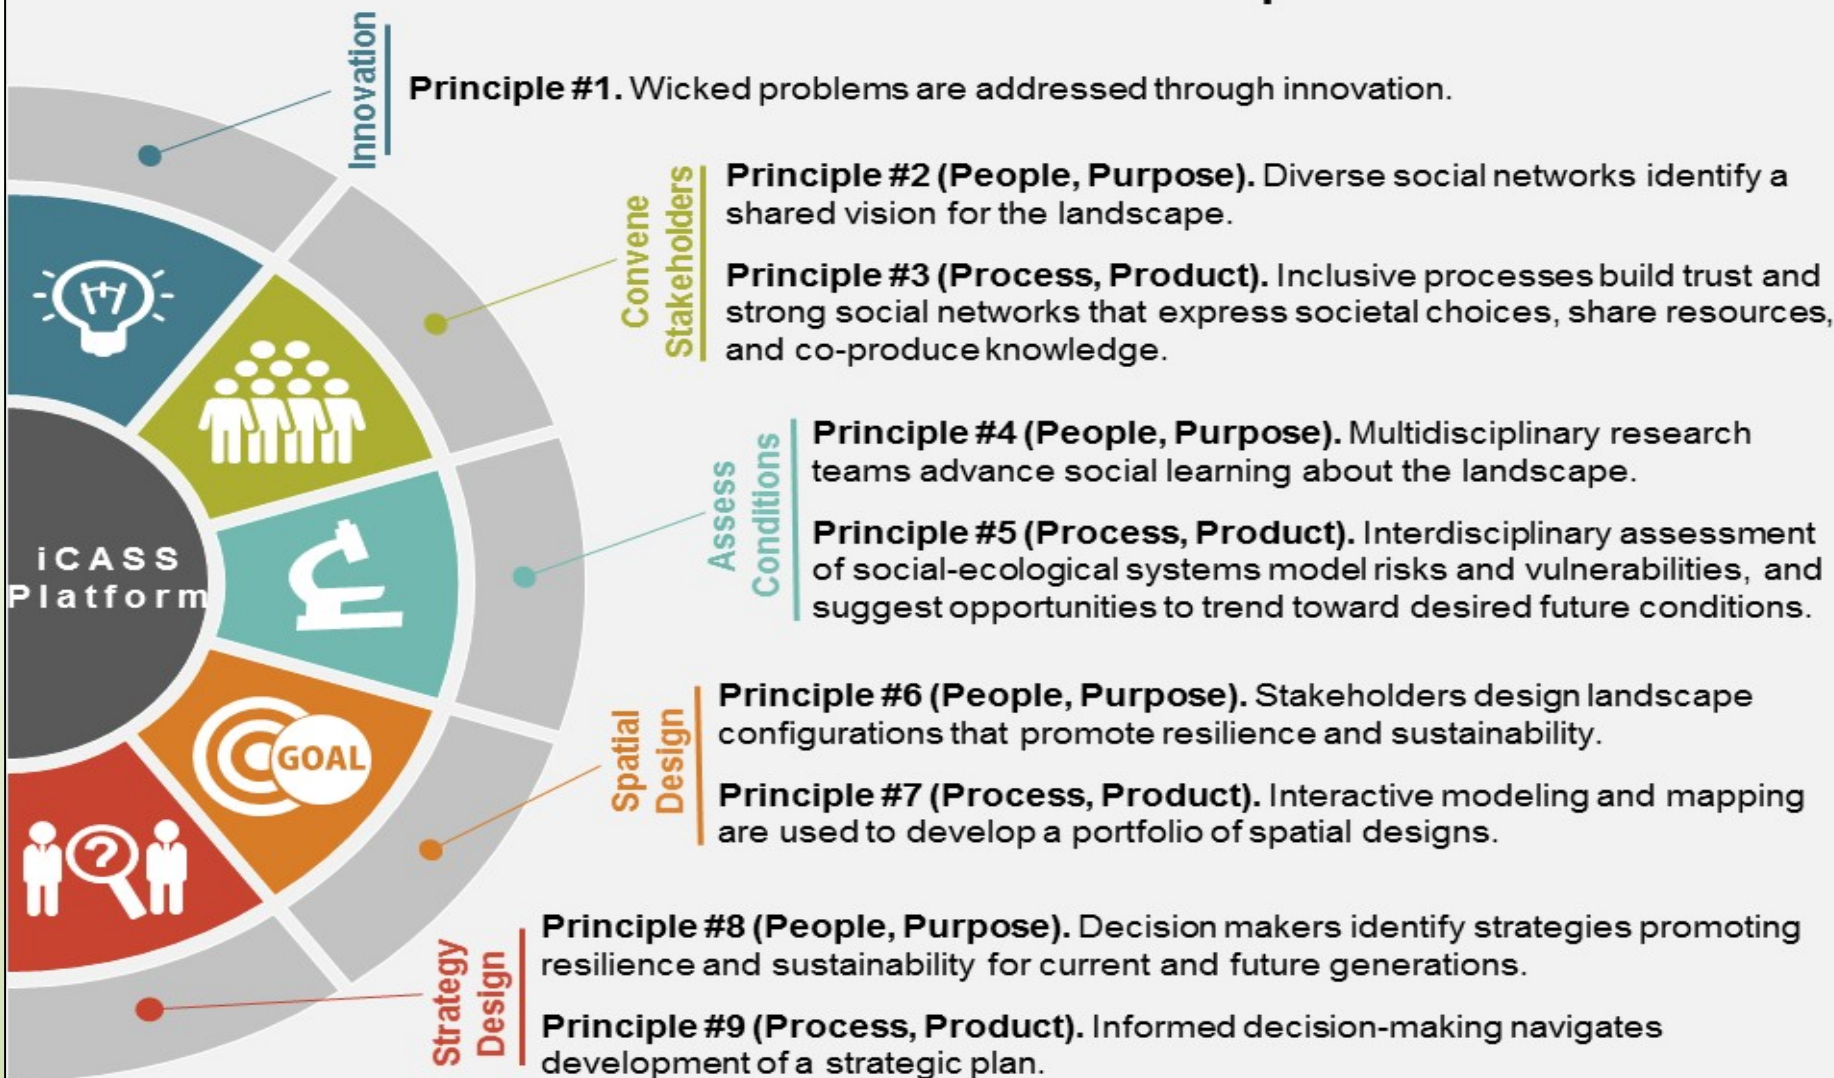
Innovation

Principle #1. Wicked problems are addressed through innovation.

Convene Stakeholders

Principle #2 (People, Purpose). Diverse social networks identify a shared vision for the landscape.

Principle #3 (Process, Product). Inclusive processes build trust and strong social networks that express societal choices, share resources, and co-produce knowledge.

Assess Conditions

Principle #4 (People, Purpose). Multidisciplinary research teams advance social learning about the landscape.

Principle #5 (Process, Product). Interdisciplinary assessment of social-ecological systems model risks and vulnerabilities, and suggest opportunities to trend toward desired future conditions.

Spatial Design

Principle #6 (People, Purpose). Stakeholders design landscape configurations that promote resilience and sustainability.

Principle #7 (Process, Product). Interactive modeling and mapping are used to develop a portfolio of spatial designs.

Strategy Design

Principle #8 (People, Purpose). Decision makers identify strategies promoting resilience and sustainability for current and future generations.

Principle #9 (Process, Product). Informed decision-making navigates development of a strategic plan.

iCASS Platform

GOAL